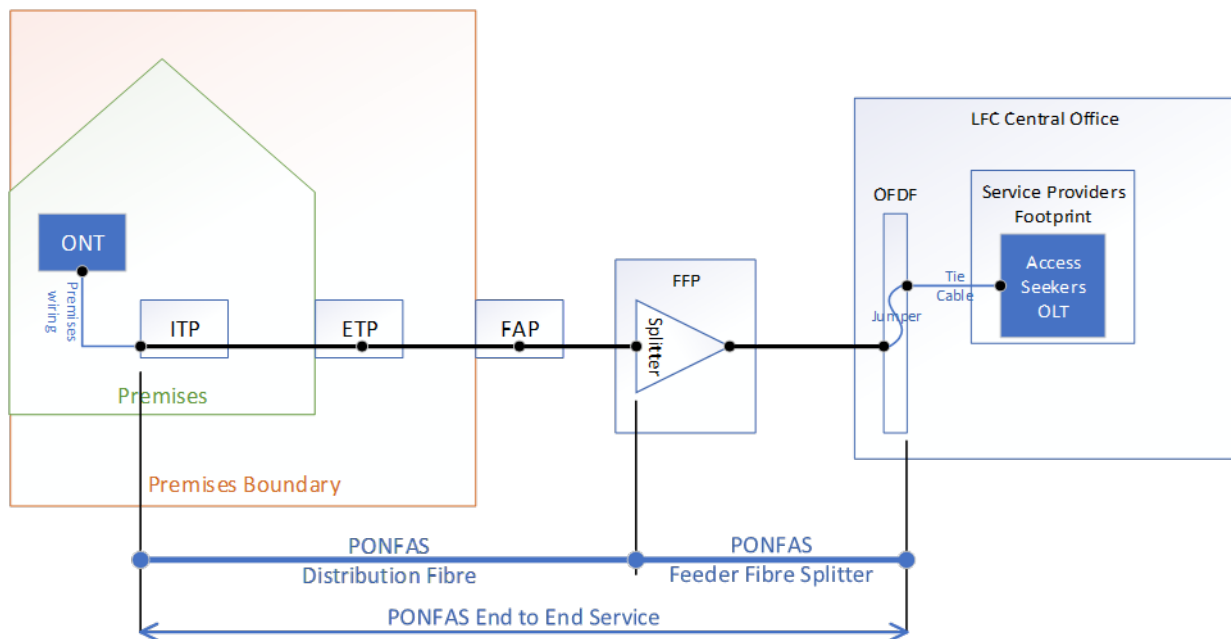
ONT

Premises wiring

ITP

ETP

FAP

Premises

Premises Boundary

FFP

Splitter

LFC Central Office

OFDF

Service Providers Footprint

Access Seekers OLT

Tie Cable

Jumper

PONFAS
Distribution Fibre

PONFAS
Feeder Fibre Splitter

PONFAS End to End Service